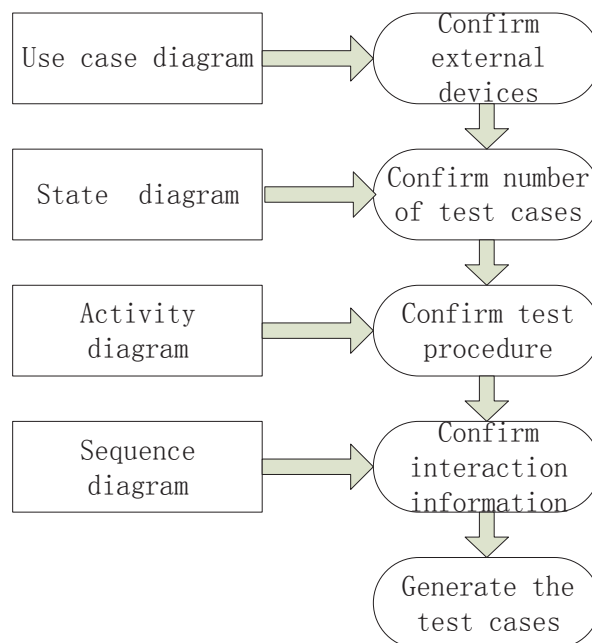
Use case diagram

Confirm external devices

State diagram

Confirm number of test cases

Activity diagram

Confirm test procedure

Sequence diagram

Confirm interaction information

Generate the test cases